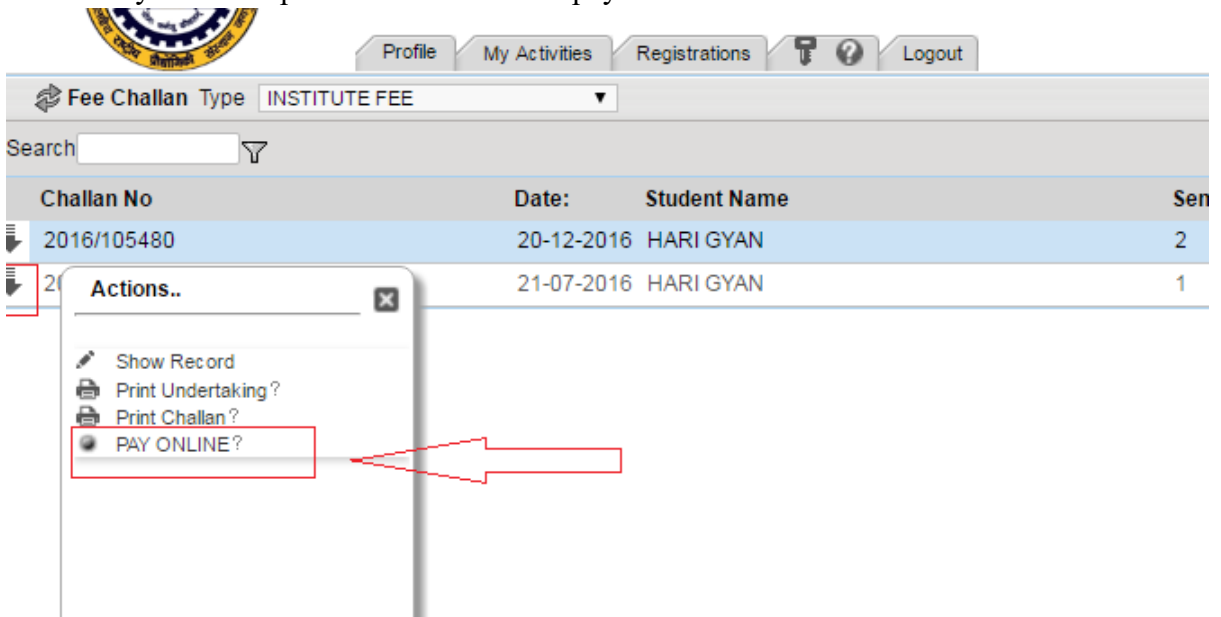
Profile | My Activities | Registrations | Logout

Fee Challan Type INSTITUTE FEE

Search

| Challan No | Date: | Student Name | Sem |
|---|---|---|---|
| 2016/105480 | 20-12-2016 | HARI GYAN | 2 |
| 2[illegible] | 21-07-2016 | HARI GYAN | 1 |

Actions..

Show Record
Print Undertaking?
Print Challan?
PAY ONLINE?